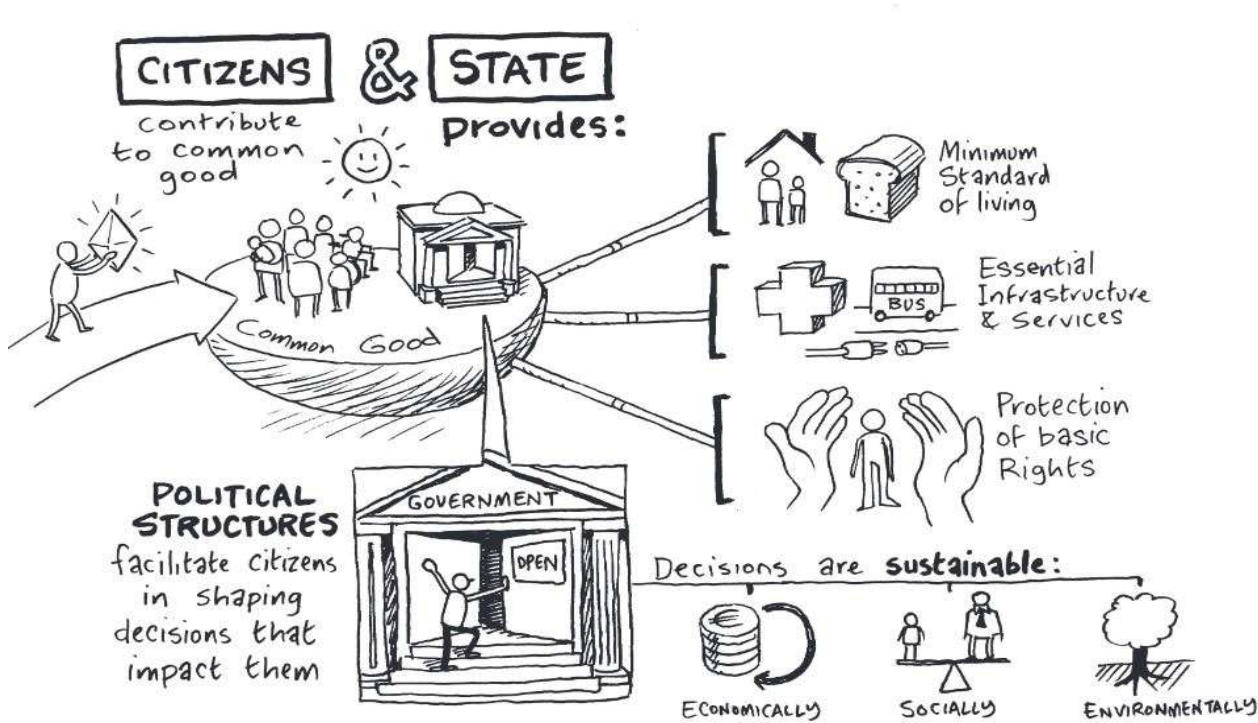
CITIZENS & STATE

contribute to common good

provides:

Minimum Standard of living

Essential Infrastructure & Services

BUS

Protection of basic Rights

Common Good

POLITICAL STRUCTURES facilitate citizens in shaping decisions that impact them

GOVERNMENT

OPEN

Decisions are sustainable:

ECONOMICALLY

SOCIALLY

ENVIRONMENTALLY